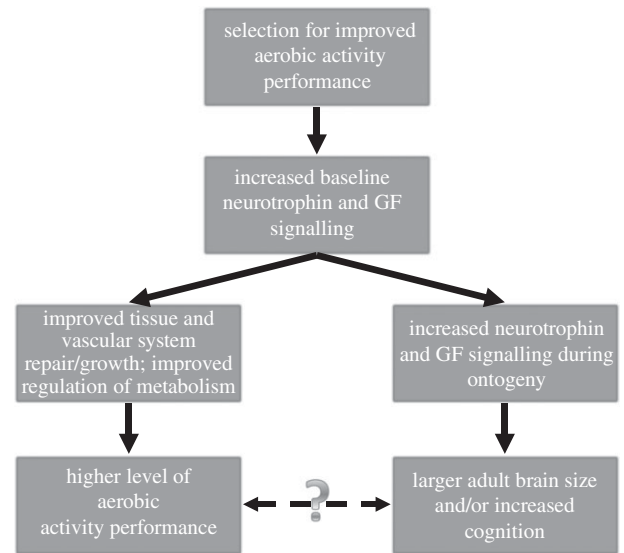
selection for improved aerobic activity performance

increased baseline neurotrophin and GF signalling

improved tissue and vascular system repair/growth; improved regulation of metabolism

increased neurotrophin and GF signalling during ontogeny

higher level of aerobic activity performance

?

larger adult brain size and/or increased cognition